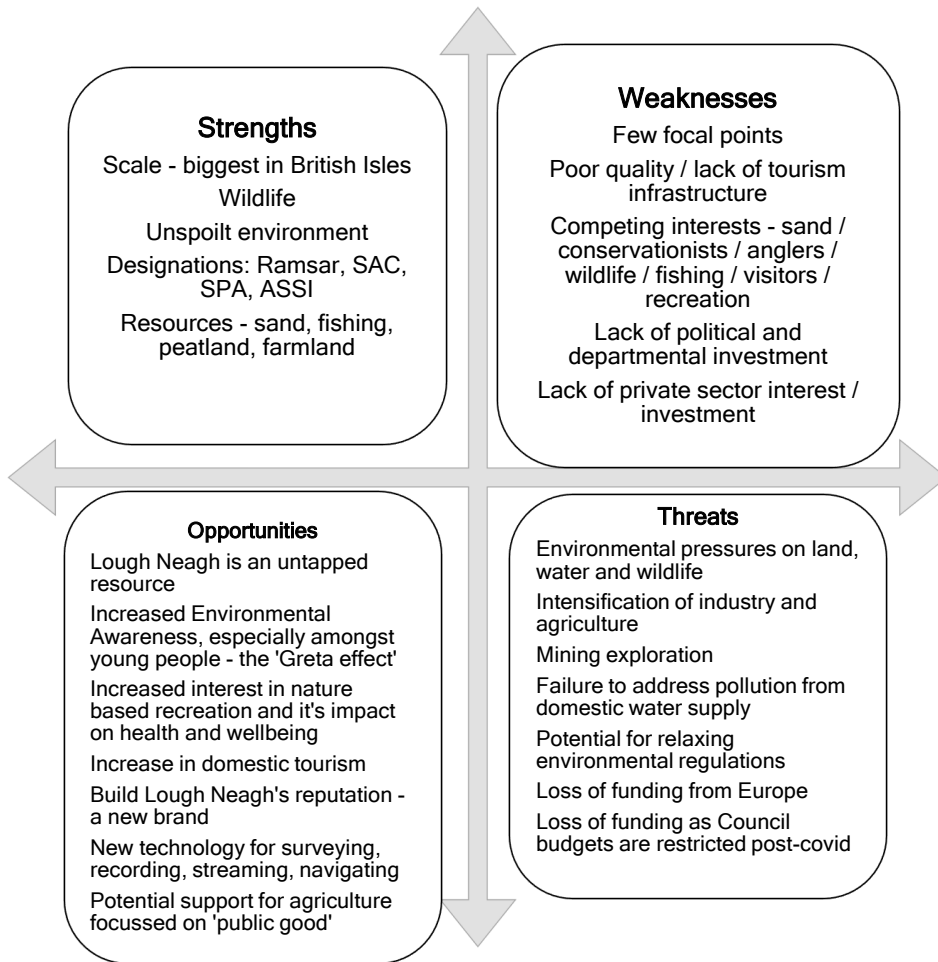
Strengths

Scale - biggest in British Isles

Wildlife

Unspoilt environment

Designations: Ramsar, SAC, SPA, ASSI

Resources - sand, fishing, peatland, farmland

Weaknesses

Few focal points

Poor quality / lack of tourism infrastructure

Competing interests - sand / conservationists / anglers / wildlife / fishing / visitors / recreation

Lack of political and departmental investment

Lack of private sector interest / investment

Opportunities

Lough Neagh is an untapped resource

Increased Environmental Awareness, especially amongst young people - the 'Greta effect'

Increased interest in nature based recreation and it's impact on health and wellbeing

Increase in domestic tourism

Build Lough Neagh's reputation - a new brand

New technology for surveying, recording, streaming, navigating

Potential support for agriculture focussed on 'public good'

Threats

Environmental pressures on land, water and wildlife

Intensification of industry and agriculture

Mining exploration

Failure to address pollution from domestic water supply

Potential for relaxing environmental regulations

Loss of funding from Europe

Loss of funding as Council budgets are restricted post-covid